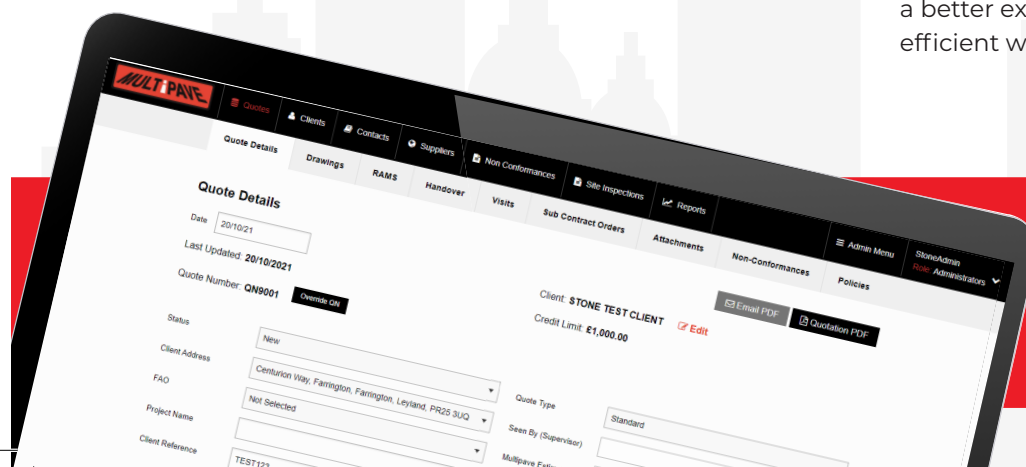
a better ex
efficient w

MULTIPAVE

Quotes
Clients
Contacts
Suppliers
Non Conformances
Site Inspections
Reports

Admin Menu
StoneAdmin
Role: Administrators

Quote Details
Drawings
RAMS
Handover
Visits
Sub Contract Orders
Attachments
Non-Conformances
Policies

Quote Details

Date 20/10/21

Last Updated: 20/10/2021

Quote Number: QN9001 Override QN

Client: STONE TEST CLIENT Edit
Credit Limit: £1,000.00

Email PDF
Quotation PDF

Status New

Client Address Centurion Way, Farrington, Farrington, Leyland, PR25 3UQ

FAO Not Selected

Project Name

Client Reference TEST123

Quote Type Standard

Seen By (Supervisor)

Multipave Esti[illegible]